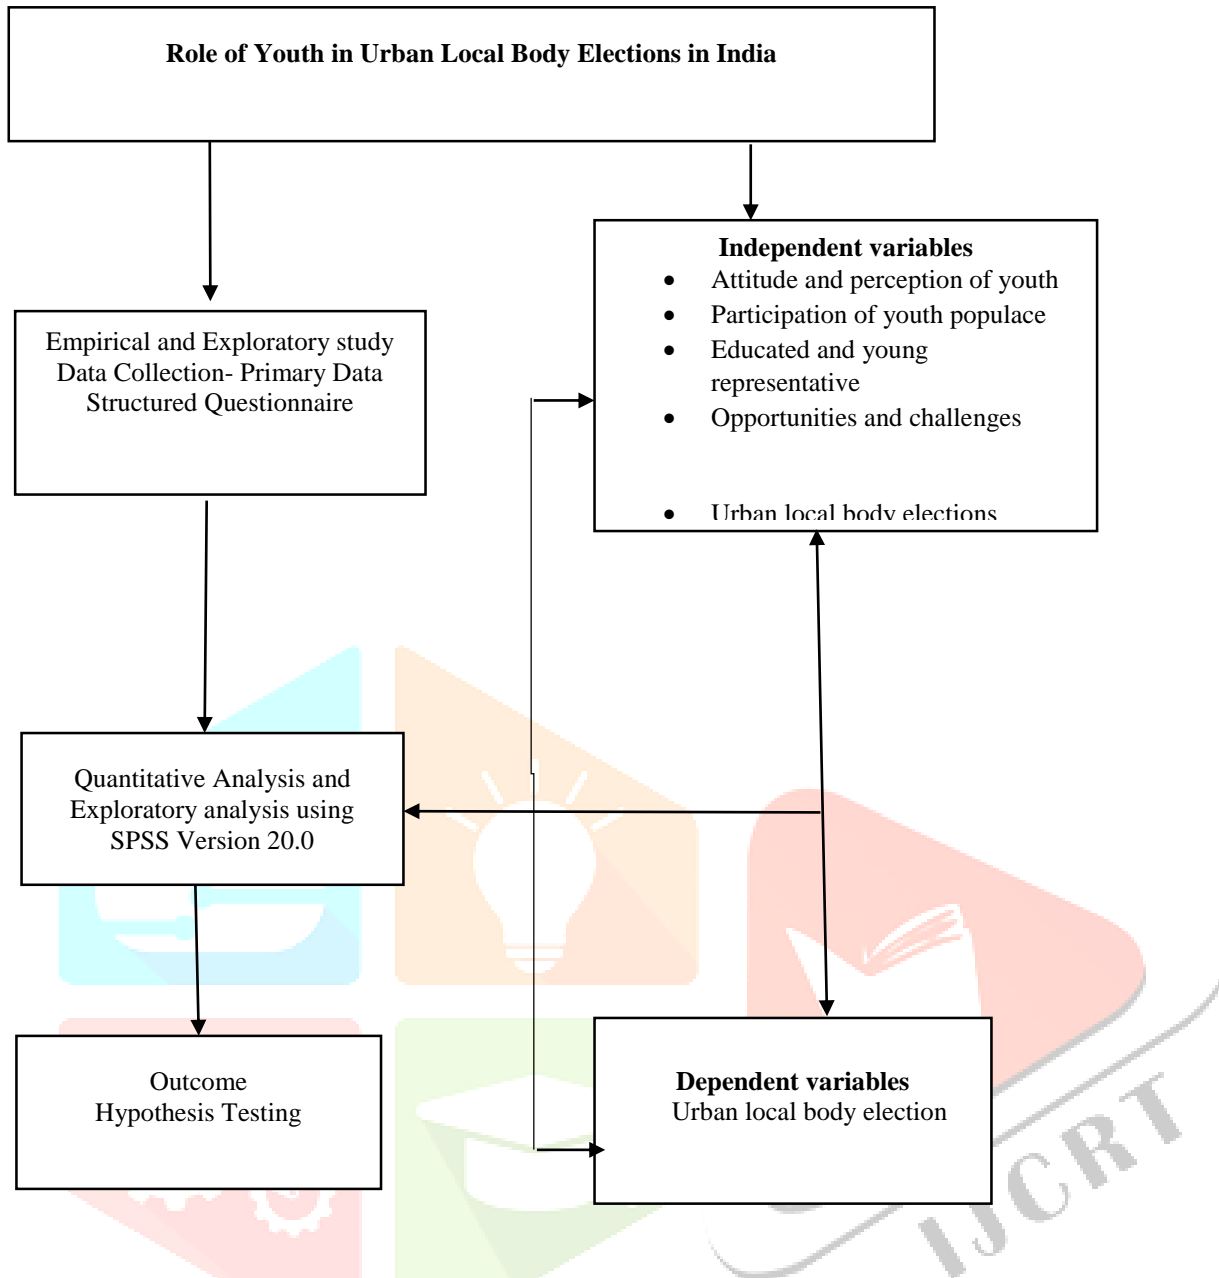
Role of Youth in Urban Local Body Elections in India

Independent variables
- Attitude and perception of youth
- Participation of youth populace
- Educated and young representative
- Opportunities and challenges
- Urban local body elections

Empirical and Exploratory study
Data Collection- Primary Data
Structured Questionnaire

Quantitative Analysis and Exploratory analysis using SPSS Version 20.0

Outcome
Hypothesis Testing

Dependent variables
Urban local body election

IJCRT